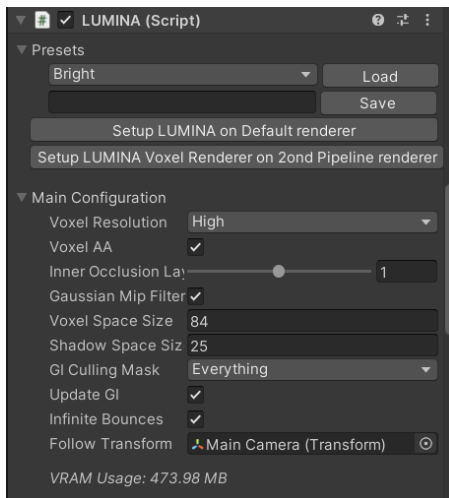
LUMINA (Script)

Presets

Bright

Load

Save

Setup LUMINA on Default renderer

Setup LUMINA Voxel Renderer on 2ond Pipeline renderer

Main Configuration

Voxel Resolution High

Voxel AA

Inner Occlusion Lay 1

Gaussian Mip Filter

Voxel Space Size 84

Shadow Space Siz 25

GI Culling Mask Everything

Update GI

Infinite Bounces

Follow Transform Main Camera (Transform)

VRAM Usage: 473.98 MB